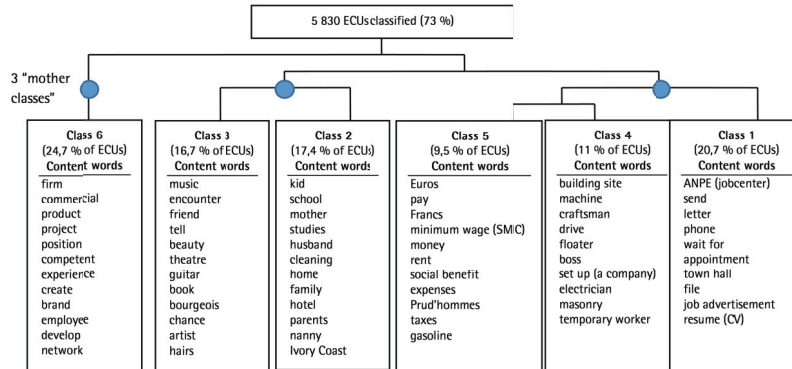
5 830 ECUsclassified (73 %)

3 "mother classes"

Class 6
(24,7 % of ECUs)
Content words
firm
commercial
product
project
position
competent
experience
create
brand
employee
develop
network

Class 3
(16,7 % of ECUs)
Content words
music
encounter
friend
tell
beauty
theatre
guitar
book
bourgeois
chance
artist
hairs

Class 2
(17,4 % of ECUs)
Content words
kid
school
mother
studies
husband
cleaning
home
family
hotel
parents
nanny
Ivory Coast

Class 5
(9,5 % of ECUs)
Content words
Euros
pay
Francs
minimum wage (SMIC)
money
rent
social benefit
expenses
Prud'hommes
taxes
gasoline

Class 4
(11 % of ECUs)
Content words
building site
machine
craftsman
drive
floater
boss
set up (a company)
electrician
masonry
temporary worker

Class 1
(20,7 % of ECUs)
Content words
ANPE (jobcenter)
send
letter
phone
wait for
appointment
town hall
file
job advertisement
resume (CV)